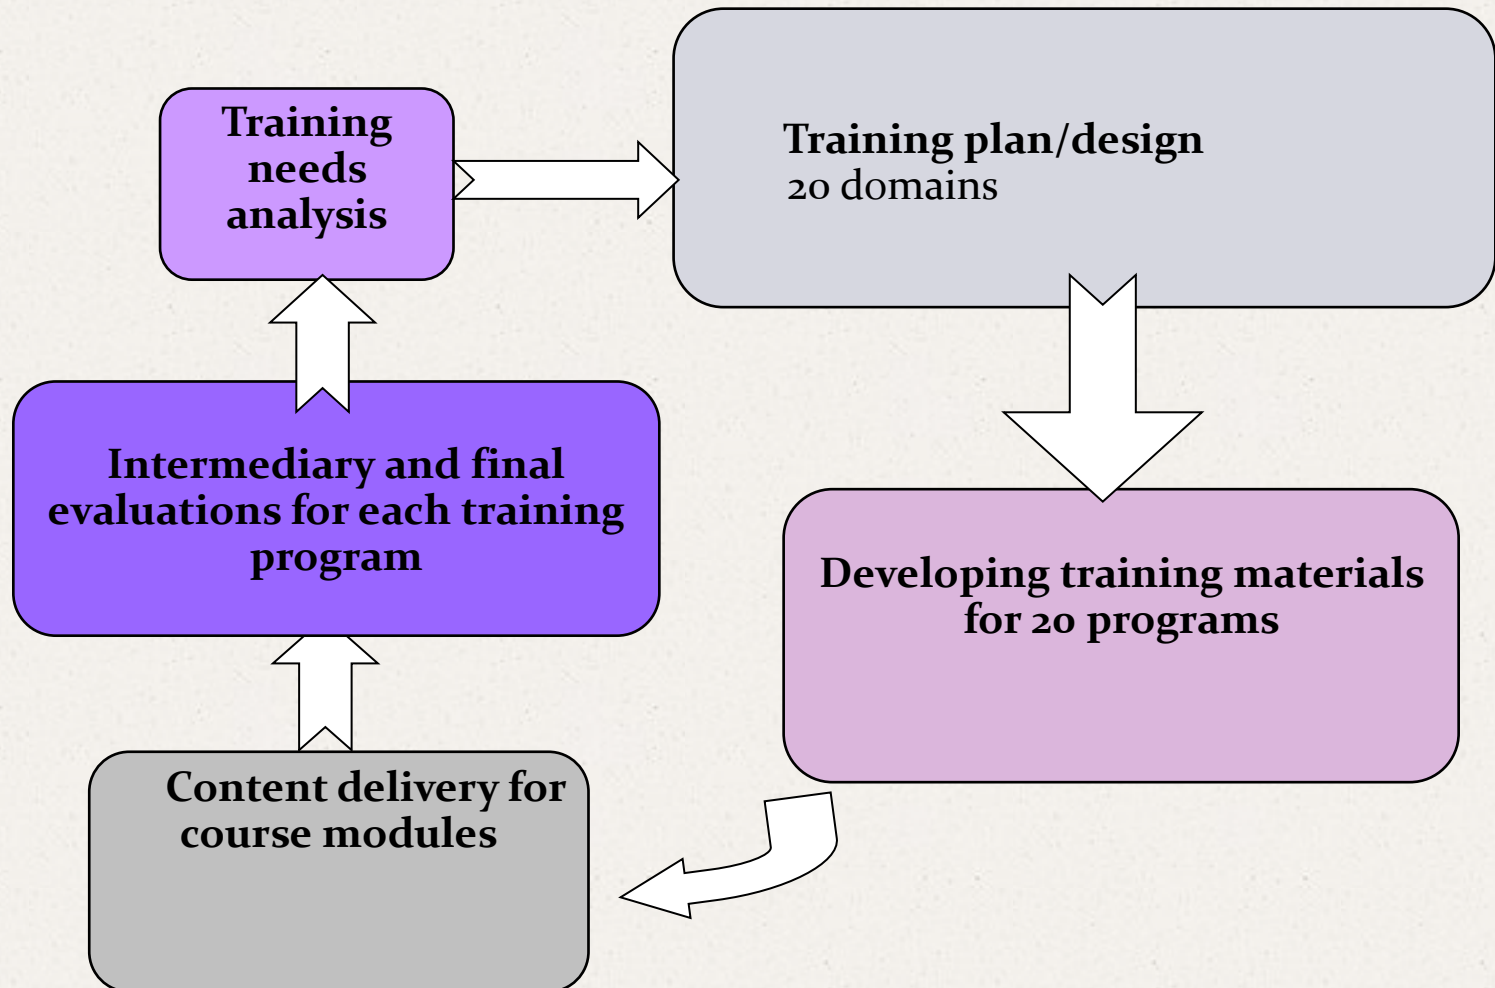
Training needs analysis

Training plan/design
20 domains

Developing training materials for 20 programs

Content delivery for course modules

Intermediary and final evaluations for each training program